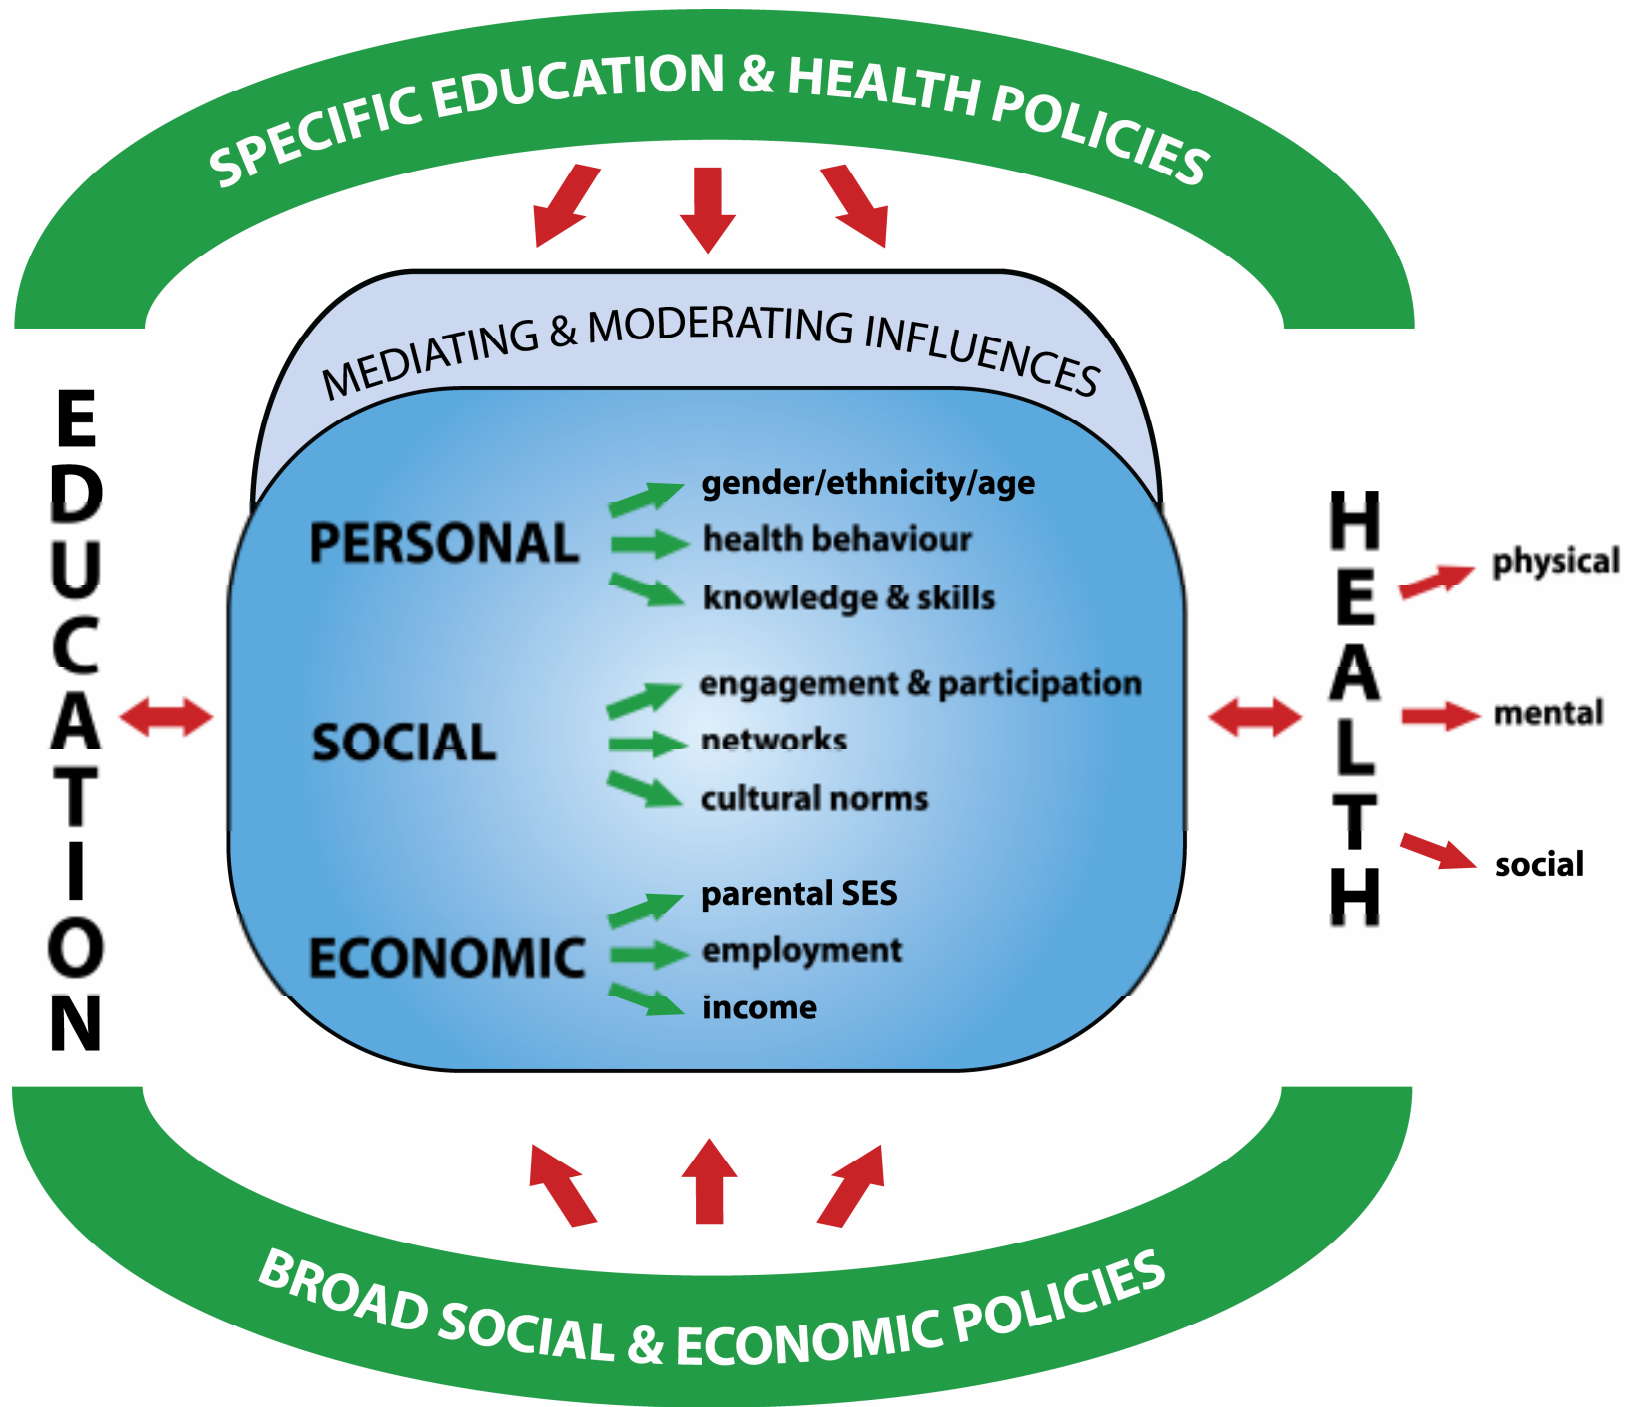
SPECIFIC EDUCATION & HEALTH POLICIES

MEDIATING & MODERATING INFLUENCES

EDUCATION

PERSONAL
gender/ethnicity/age
health behaviour
knowledge & skills

SOCIAL
engagement & participation
networks
cultural norms

ECONOMIC
parental SES
employment
income

HEALTH
physical
mental
social

BROAD SOCIAL & ECONOMIC POLICIES